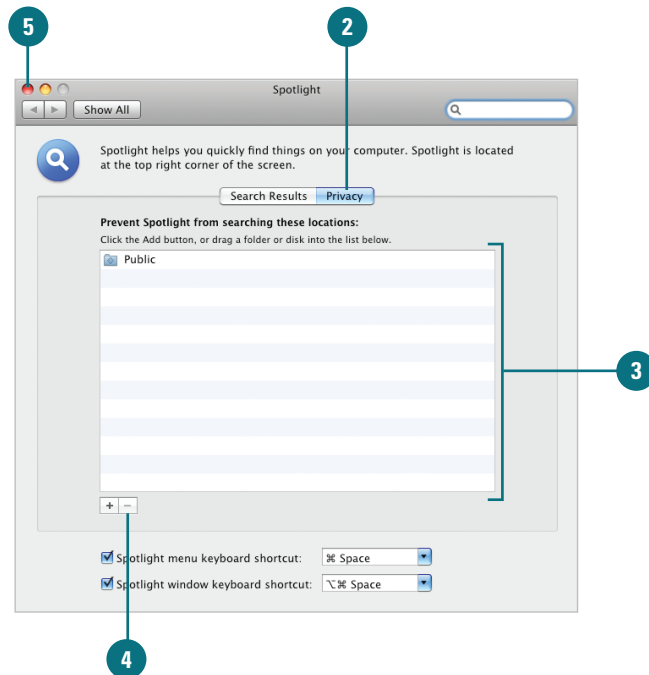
5

2

Spotlight

Show All

Spotlight helps you quickly find things on your computer. Spotlight is located at the top right corner of the screen.

Search Results Privacy

Prevent Spotlight from searching these locations:

Click the Add button, or drag a folder or disk into the list below.

Public

3

+ −

Spotlight menu keyboard shortcut: ⌘ Space

Spotlight window keyboard shortcut: ⌥⌘ Space

4